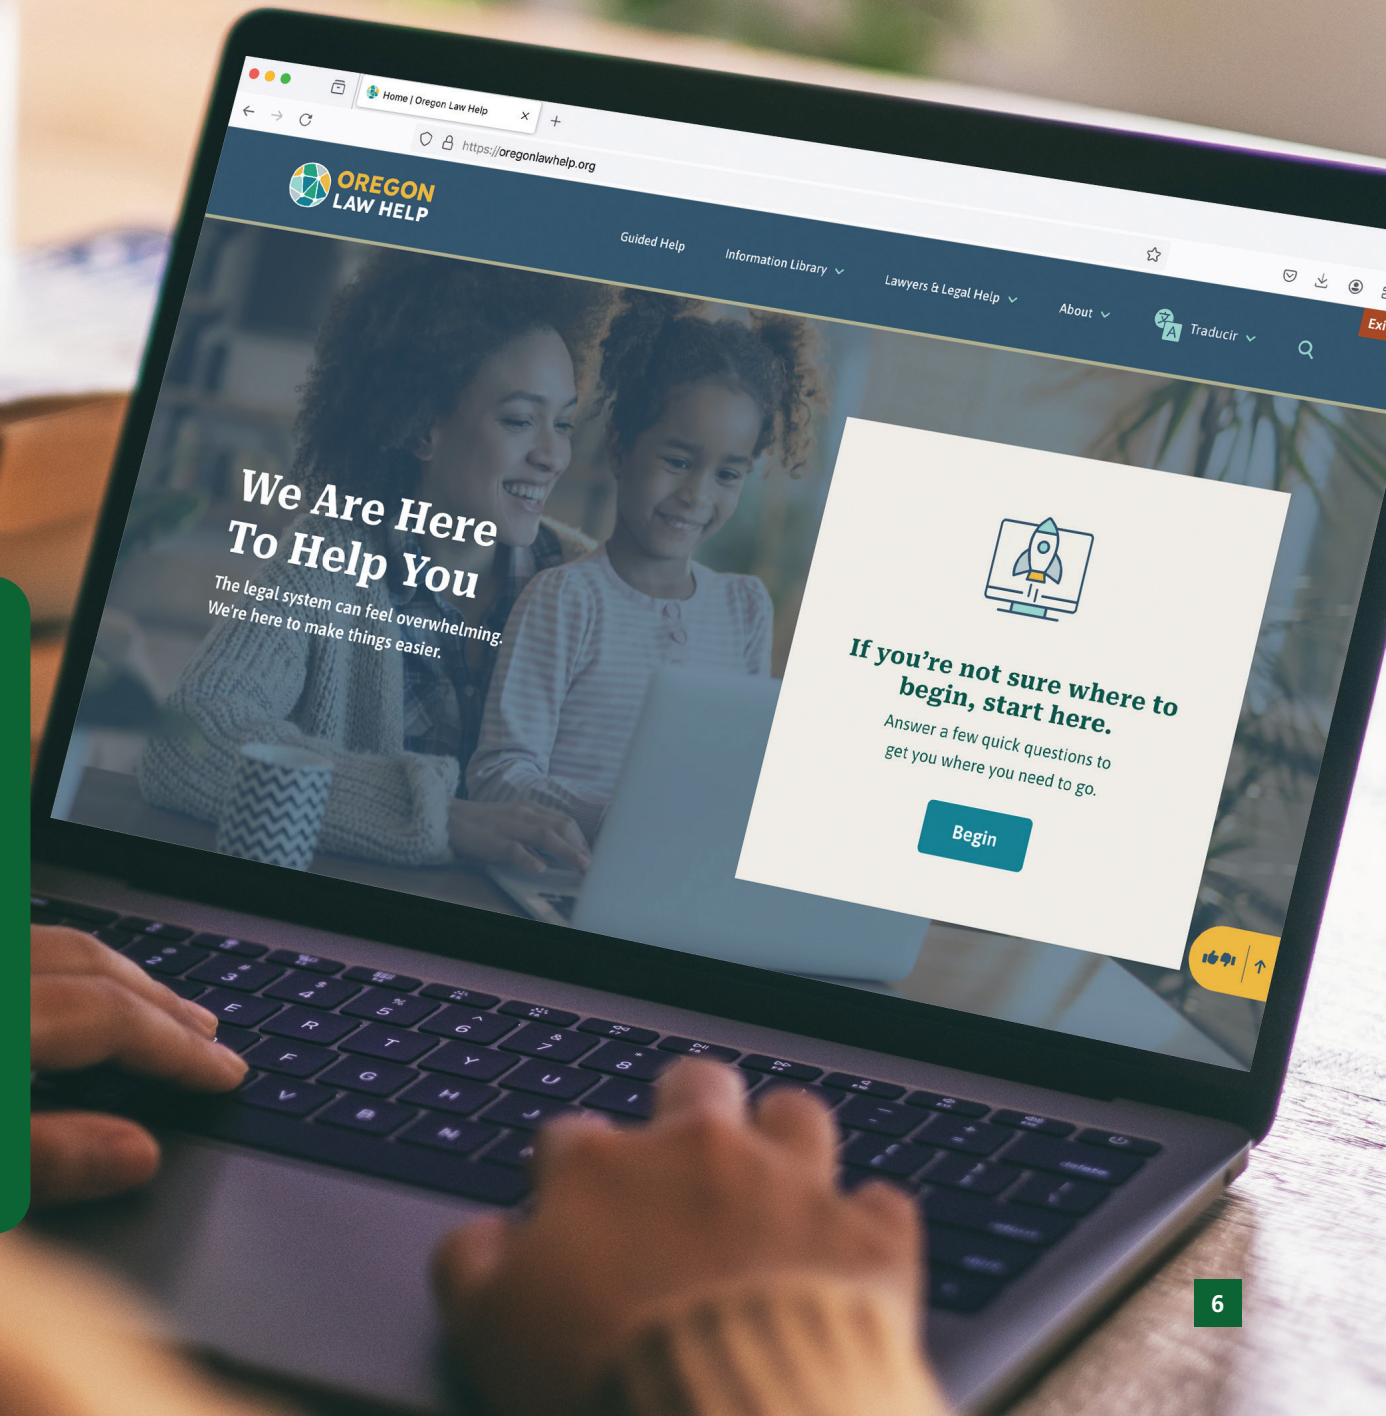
Home | Oregon Law Help

https://oregonlawhelp.org

OREGON LAW HELP

Guided Help Information Library Lawyers & Legal Help About Traducir

Exi

We Are Here To Help You

The legal system can feel overwhelming. We're here to make things easier.

If you're not sure where to begin, start here.

Answer a few quick questions to get you where you need to go.

Begin

6